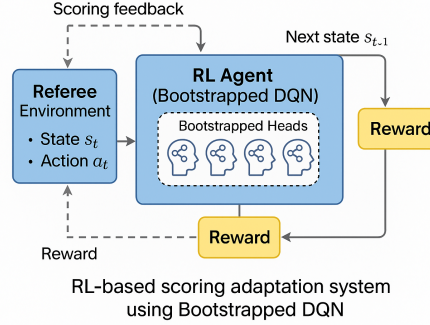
Scoring feedback

Next state $s_{t-1}$

Referee Environment

• State $s_t$

• Action $a_t$

RL Agent (Bootstrapped DQN)

Bootstrapped Heads

Reward

Reward

Reward

RL-based scoring adaptation system using Bootstrapped DQN